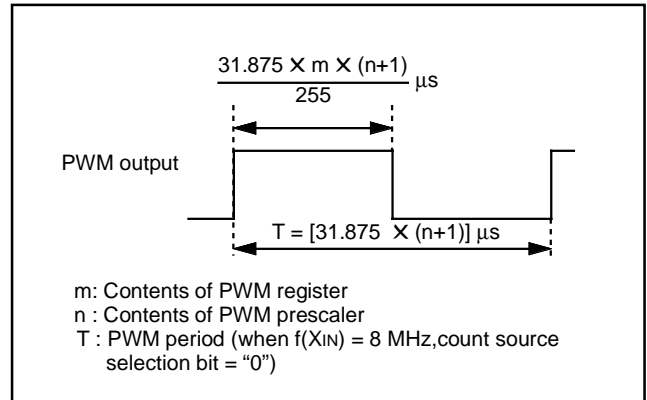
$\frac{31.875 \times m \times (n+1)}{255}$ μs

PWM output

T = [31.875 × (n+1)] μs

m: Contents of PWM register
n : Contents of PWM prescaler
T : PWM period (when f(XIN) = 8 MHz,count source selection bit = “0”)